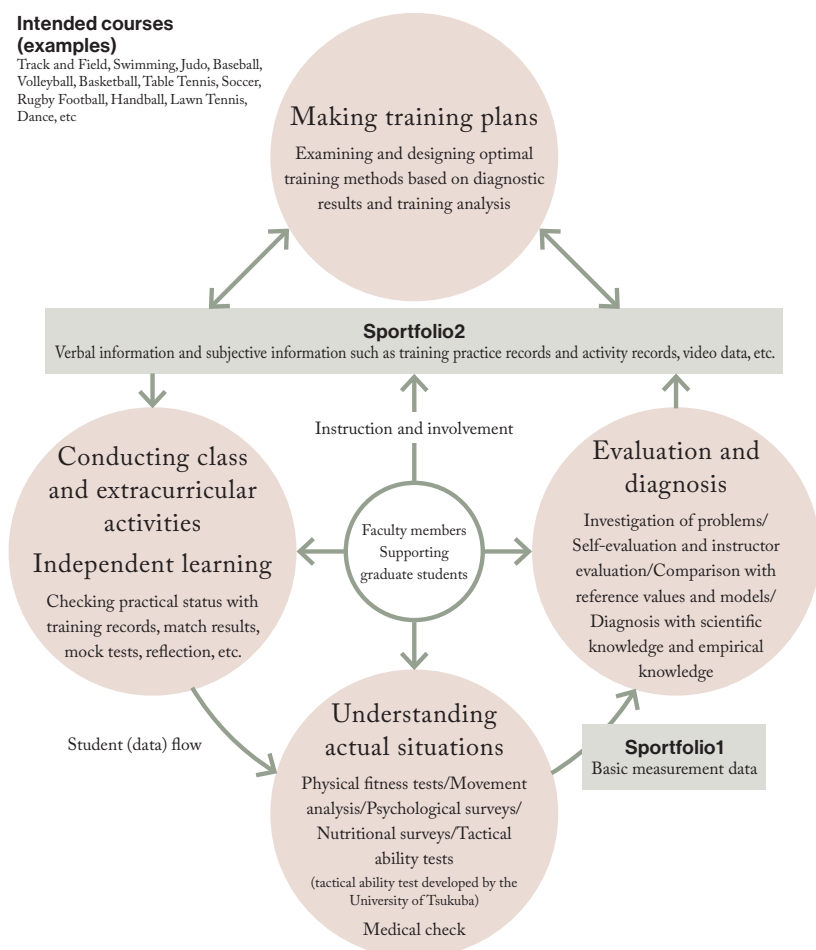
**Intended courses (examples)**
Track and Field, Swimming, Judo, Baseball, Volleyball, Basketball, Table Tennis, Soccer, Rugby Football, Handball, Lawn Tennis, Dance, etc

Making training plans
Examining and designing optimal training methods based on diagnostic results and training analysis

**Sportfolio2**
Verbal information and subjective information such as training practice records and activity records, video data, etc.

Instruction and involvement

Conducting class and extracurricular activities
Independent learning
Checking practical status with training records, match results, mock tests, reflection, etc.

Faculty members
Supporting graduate students

Evaluation and diagnosis
Investigation of problems/ Self-evaluation and instructor evaluation/Comparison with reference values and models/ Diagnosis with scientific knowledge and empirical knowledge

Student (data) flow

Understanding actual situations
Physical fitness tests/Movement analysis/Psychological surveys/ Nutritional surveys/Tactical ability tests
(tactical ability test developed by the University of Tsukuba)
Medical check

**Sportfolio1**
Basic measurement data